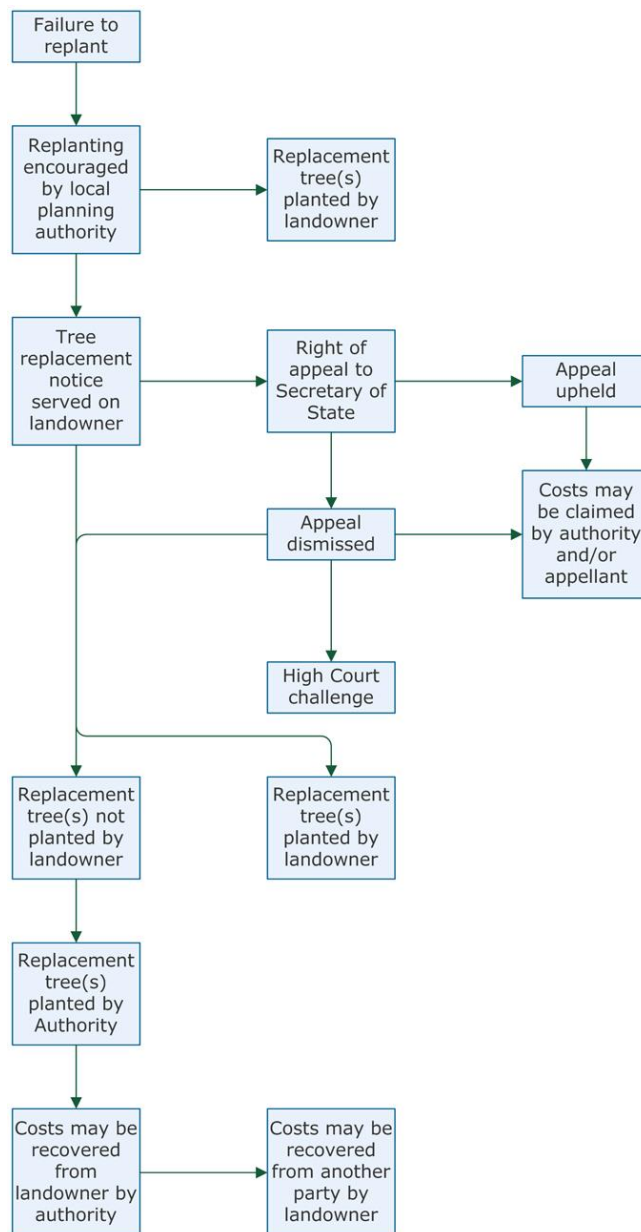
Failure to replant

Replanting encouraged by local planning authority

Replacement tree(s) planted by landowner

Tree replacement notice served on landowner

Right of appeal to Secretary of State

Appeal upheld

Costs may be claimed by authority and/or appellant

Appeal dismissed

High Court challenge

Replacement tree(s) not planted by landowner

Replacement tree(s) planted by landowner

Replacement tree(s) planted by Authority

Costs may be recovered from landowner by authority

Costs may be recovered from another party by landowner